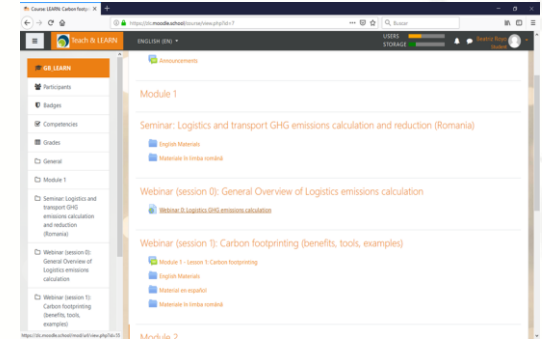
Course: LEARN: Carbon footp ×  +

https://lc.moodle.school/course/view.php?id=7    Buscar

Teach & LEARN   ENGLISH (EN)   USERS   STORAGE   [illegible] Student

GB_LEARN

Participants

Badges

Competencies

Grades

General

Module 1

Seminar: Logistics and transport GHG emissions calculation and reduction (Romania)

Webinar (session 0): General Overview of Logistics emissions calculation

Webinar (session 1): Carbon footprinting (benefits, tools, examples)

https://lc.moodle.school/mod/url/view.php?id=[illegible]

Announcements

Module 1

Seminar: Logistics and transport GHG emissions calculation and reduction (Romania)

English Materials

Materiale în limba română

Webinar (session 0): General Overview of Logistics emissions calculation

Webinar 0: Logistics GHG emissions calculation

Webinar (session 1): Carbon footprinting (benefits, tools, examples)

Module 1 - Lesson 1: Carbon footprinting

English Materials

Material en español

Materiale în limba română

Module 2